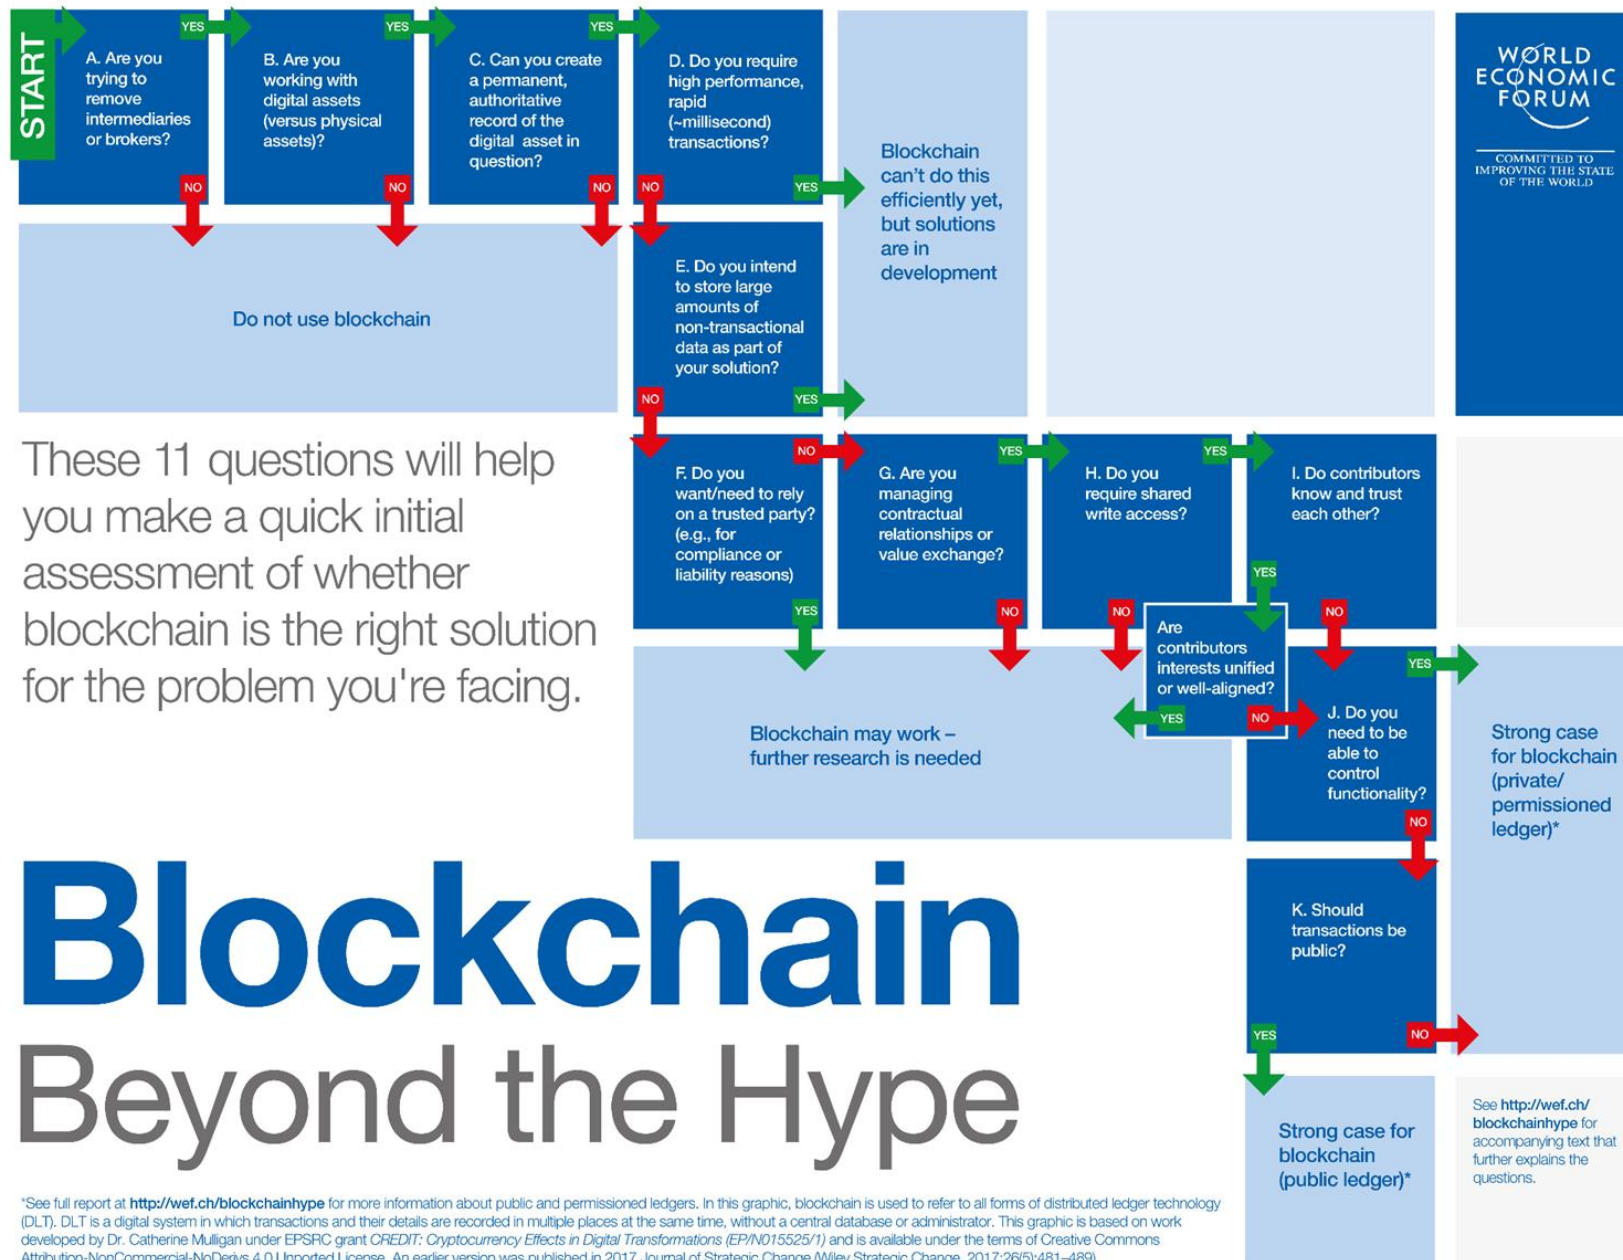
START

A. Are you trying to remove intermediaries or brokers?

YES

NO

B. Are you working with digital assets (versus physical assets)?

YES

NO

C. Can you create a permanent, authoritative record of the digital asset in question?

YES

NO

D. Do you require high performance, rapid (~millisecond) transactions?

YES

NO

Blockchain can't do this efficiently yet, but solutions are in development

WORLD ECONOMIC FORUM

COMMITTED TO IMPROVING THE STATE OF THE WORLD

Do not use blockchain

E. Do you intend to store large amounts of non-transactional data as part of your solution?

YES

NO

These 11 questions will help you make a quick initial assessment of whether blockchain is the right solution for the problem you're facing.

F. Do you want/need to rely on a trusted party? (e.g., for compliance or liability reasons)

NO

YES

G. Are you managing contractual relationships or value exchange?

YES

NO

H. Do you require shared write access?

YES

NO

I. Do contributors know and trust each other?

YES

NO

Are contributors interests unified or well-aligned?

YES

NO

Blockchain may work – further research is needed

J. Do you need to be able to control functionality?

YES

NO

Strong case for blockchain (private/ permissioned ledger)*

Blockchain

Beyond the Hype

K. Should transactions be public?

YES

NO

Strong case for blockchain (public ledger)*

See http://wef.ch/ blockchainhype for accompanying text that further explains the questions.

*See full report at http://wef.ch/blockchainhype for more information about public and permissioned ledgers. In this graphic, blockchain is used to refer to all forms of distributed ledger technology (DLT). DLT is a digital system in which transactions and their details are recorded in multiple places at the same time, without a central database or administrator. This graphic is based on work developed by Dr. Catherine Mulligan under EPSRC grant CREDIT: Cryptocurrency Effects in Digital Transformations (EP/N015525/1) and is available under the terms of Creative Commons Attribution-NonCommercial-NoDerivs 4.0 Unported License. An earlier version was published in 2017, Journal of Strategic Change (Wiley Strategic Change, 2017;26(5):481–489)